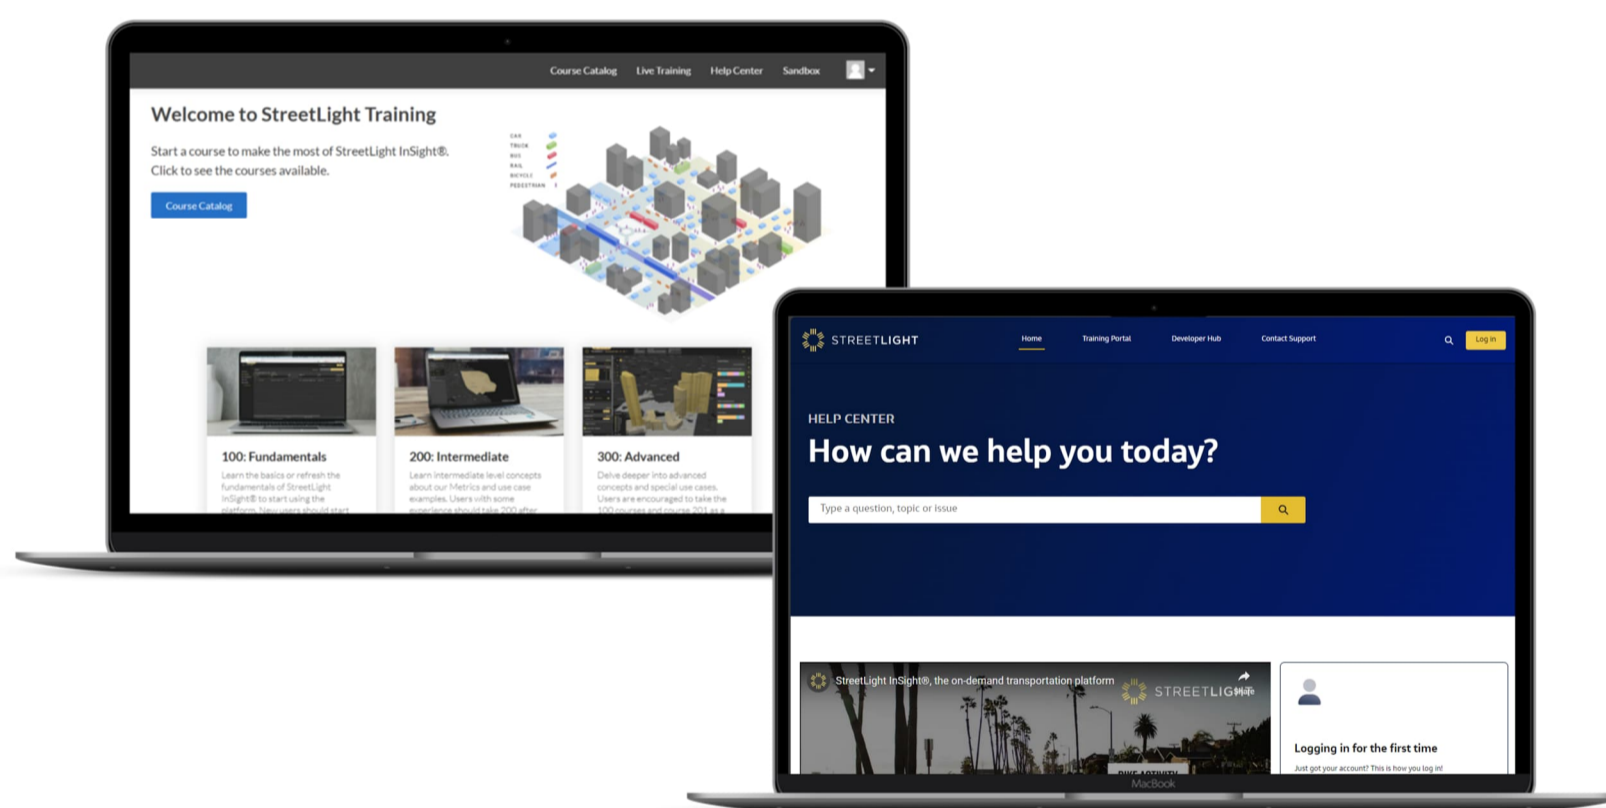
Course Catalog Live Training Help Center Sandbox

Welcome to StreetLight Training

Start a course to make the most of StreetLight InSight®. Click to see the courses available.

Course Catalog

CAR
TRUCK
BUS
RAIL
BICYCLE
PEDESTRIAN

100: Fundamentals

Learn the basics or refresh the fundamentals of StreetLight InSight® to start using the platform. New users should start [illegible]

200: Intermediate

Learn intermediate level concepts about our Metrics and use case examples. Users with some experience should take 200 after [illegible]

300: Advanced

Delve deeper into advanced concepts and special use cases. Users are encouraged to take the 100 courses and course 201 as a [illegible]

STREETLIGHT

Home Training Portal Developer Hub Contact Support

Log in

HELP CENTER

How can we help you today?

Type a question, topic or issue

StreetLight InSight®, the on-demand transportation platform

STREETLIG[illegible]

Share

Logging in for the first time

Just got your account? This is how you log in!

MacBook